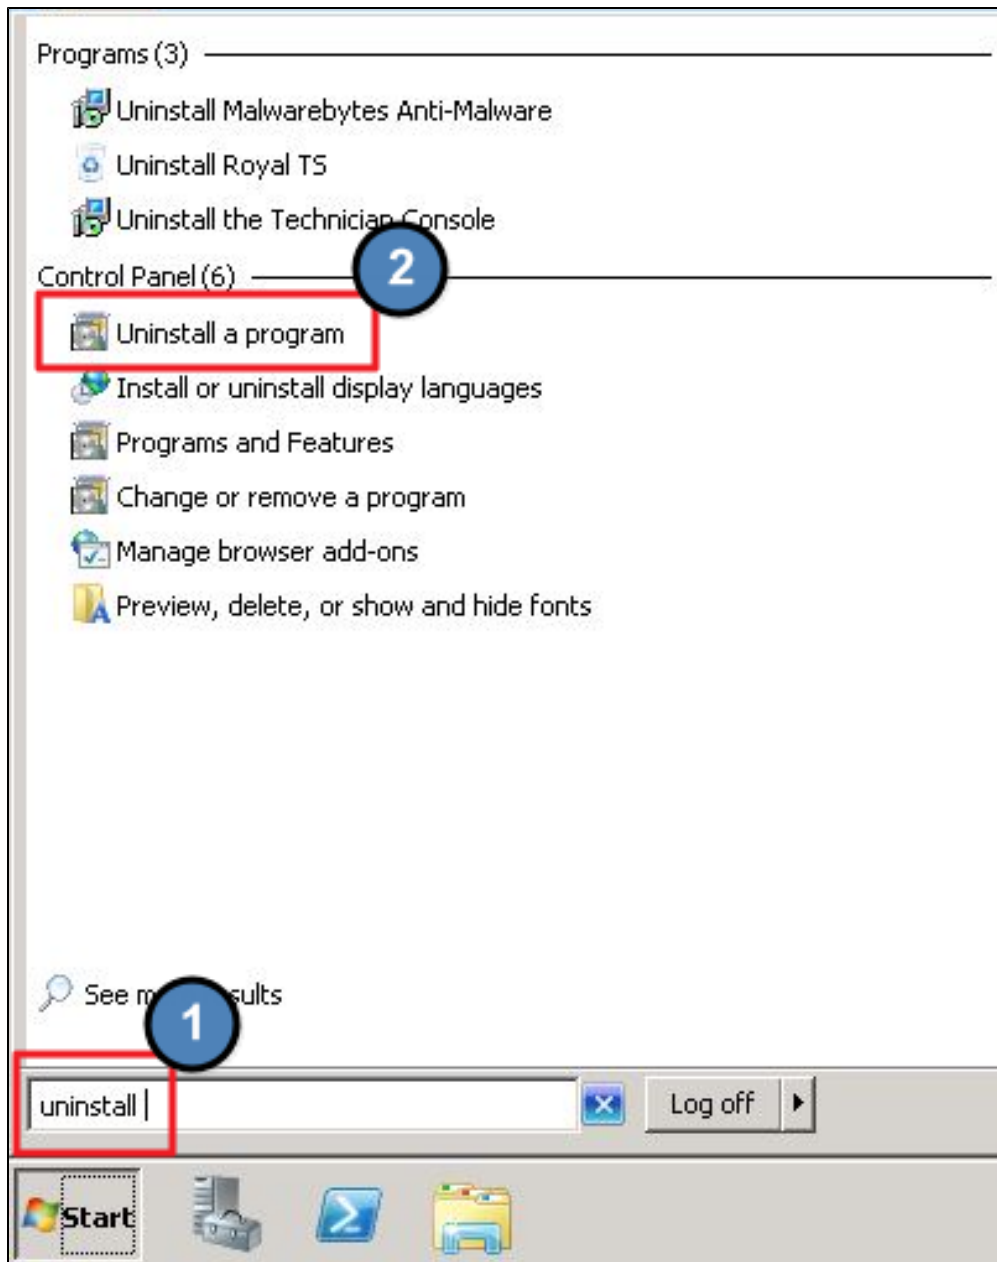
Programs (3)

Uninstall Malwarebytes Anti-Malware

Uninstall Royal TS

Uninstall the Technician Console

Control Panel (6)

2

Uninstall a program

Install or uninstall display languages

Programs and Features

Change or remove a program

Manage browser add-ons

Preview, delete, or show and hide fonts

See m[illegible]sults

1

uninstall

Log off

Start